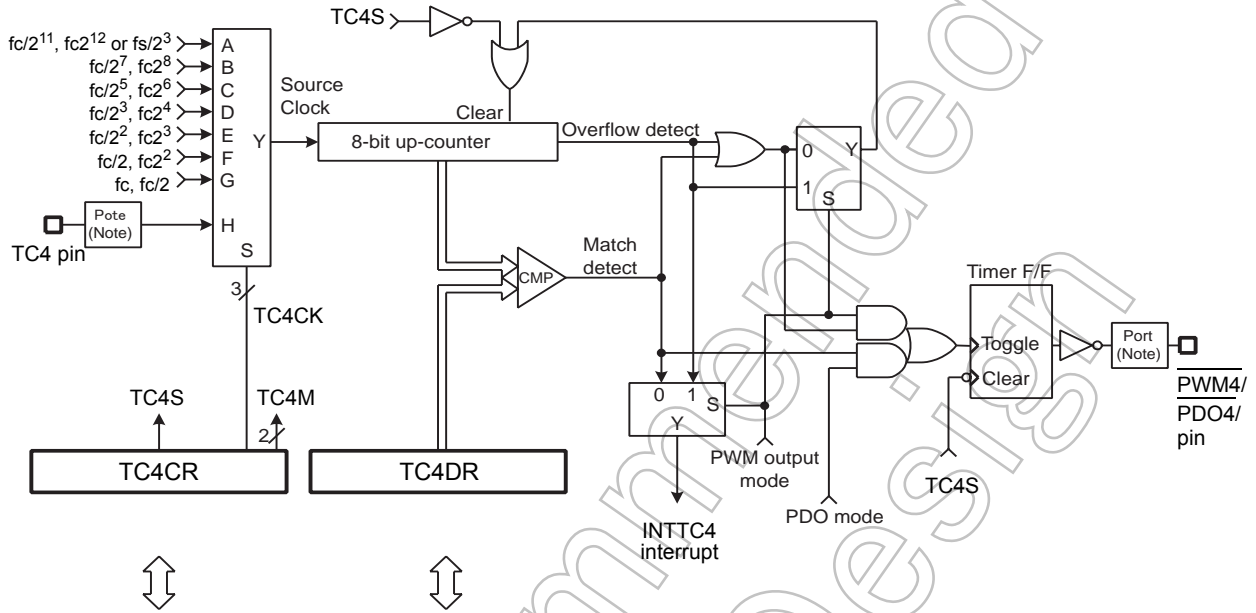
TC4S

fc/$2^{11}$, fc$2^{12}$ or fs/$2^3$
fc/$2^7$, fc$2^8$
fc/$2^5$, fc$2^6$
fc/$2^3$, fc$2^4$
fc/$2^2$, fc$2^3$
fc/2, fc$2^2$
fc, fc/2

A
B
C
D
E
F
G
H
Y
S

Source Clock

Clear

8-bit up-counter

Overflow detect

0
1
Y
S

Pote (Note)

TC4 pin

3

TC4CK

CMP

Match detect

Timer F/F

Toggle

Clear

Port (Note)

$\overline{\text{PWM4}}$/ $\overline{\text{PDO4}}$/ pin

0 1
S
Y

TC4S

TC4M

2

TC4CR

TC4DR

PWM output mode

PDO mode

TC4S

INTTC4 interrupt